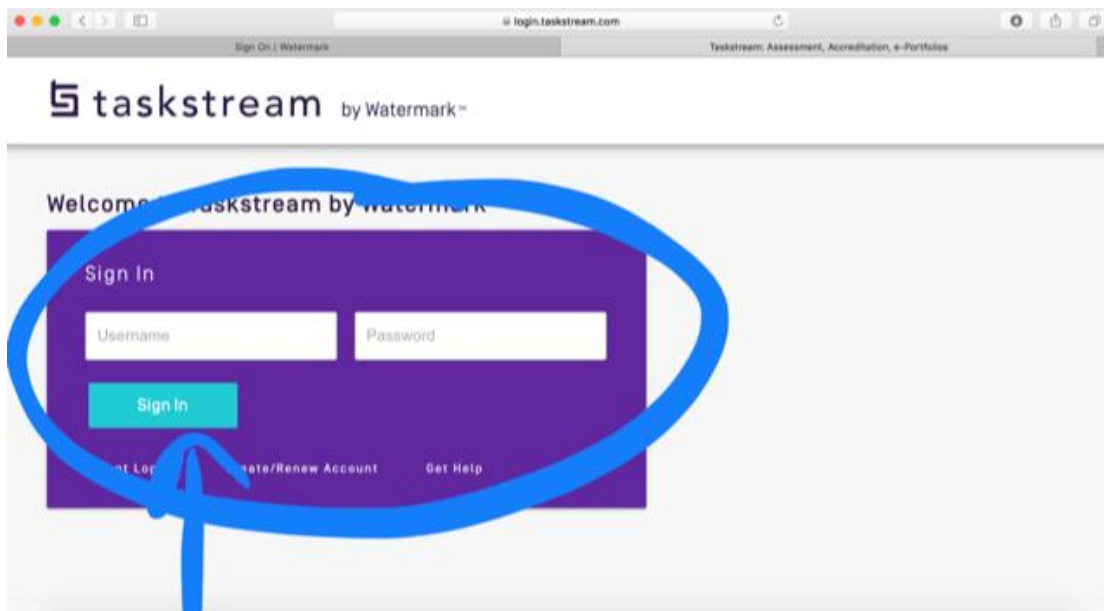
login.taskstream.com

Sign On | Watermark

Taskstream: Assessment, Accreditation, e-Portfolios

taskstream by Watermark™

Welcom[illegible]askstream by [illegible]

Sign In

Username

Password

Sign In

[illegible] Lo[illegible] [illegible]ate/Renew Account

Get Help